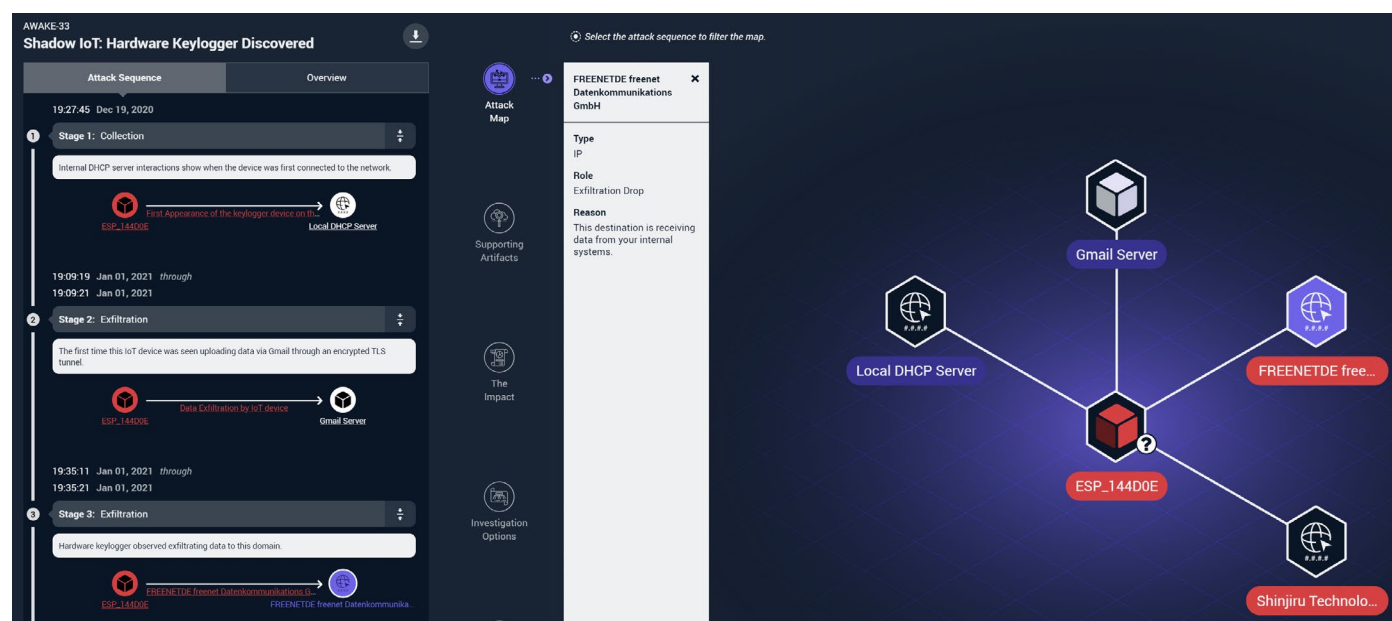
AWAKE-33
Shadow IoT: Hardware Keylogger Discovered

Attack Sequence
Overview

19:27:45 Dec 19, 2020

1 Stage 1: Collection

Internal DHCP server interactions show when the device was first connected to the network.

ESP_144D0E
First Appearance of the keylogger device on th...
Local DHCP Server

19:09:19 Jan 01, 2021 through
19:09:21 Jan 01, 2021

2 Stage 2: Exfiltration

The first time this IoT device was seen uploading data via Gmail through an encrypted TLS tunnel.

ESP_144D0E
Data Exfiltration by IoT device
Gmail Server

19:35:11 Jan 01, 2021 through
19:35:21 Jan 01, 2021

3 Stage 3: Exfiltration

Hardware keylogger observed exfiltrating data to this domain.

ESP_144D0E
FREENETDE freenet Datenkommunikations G...
FREENETDE freenet Datenkommunika...

Attack Map

Supporting Artifacts

The Impact

Investigation Options

FREENETDE freenet Datenkommunikations GmbH

Type
IP

Role
Exfiltration Drop

Reason
This destination is receiving data from your internal systems.

Select the attack sequence to filter the map.

Gmail Server

Local DHCP Server

FREENETDE free...

ESP_144D0E

Shinjiru Technolo...